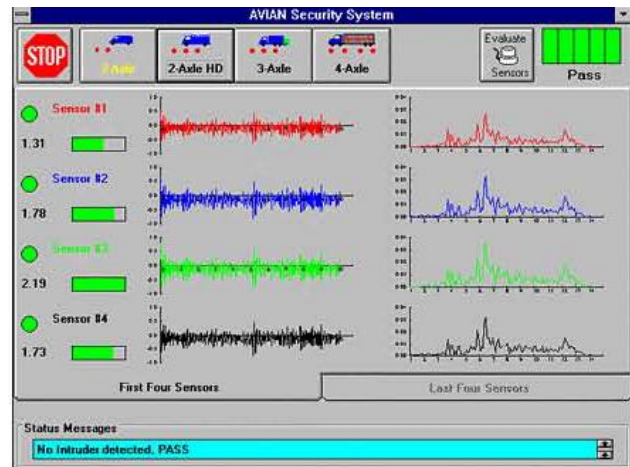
AVIAN Security System

STOP

2-Axle

2-Axle HD

3-Axle

4-Axle

Evaluate Sensors

Pass

Sensor #1

1.31

Sensor #2

1.78

Sensor #3

2.19

Sensor #4

1.73

First Four Sensors

Last Four Sensors

Status Messages

No Intruder detected, PASS